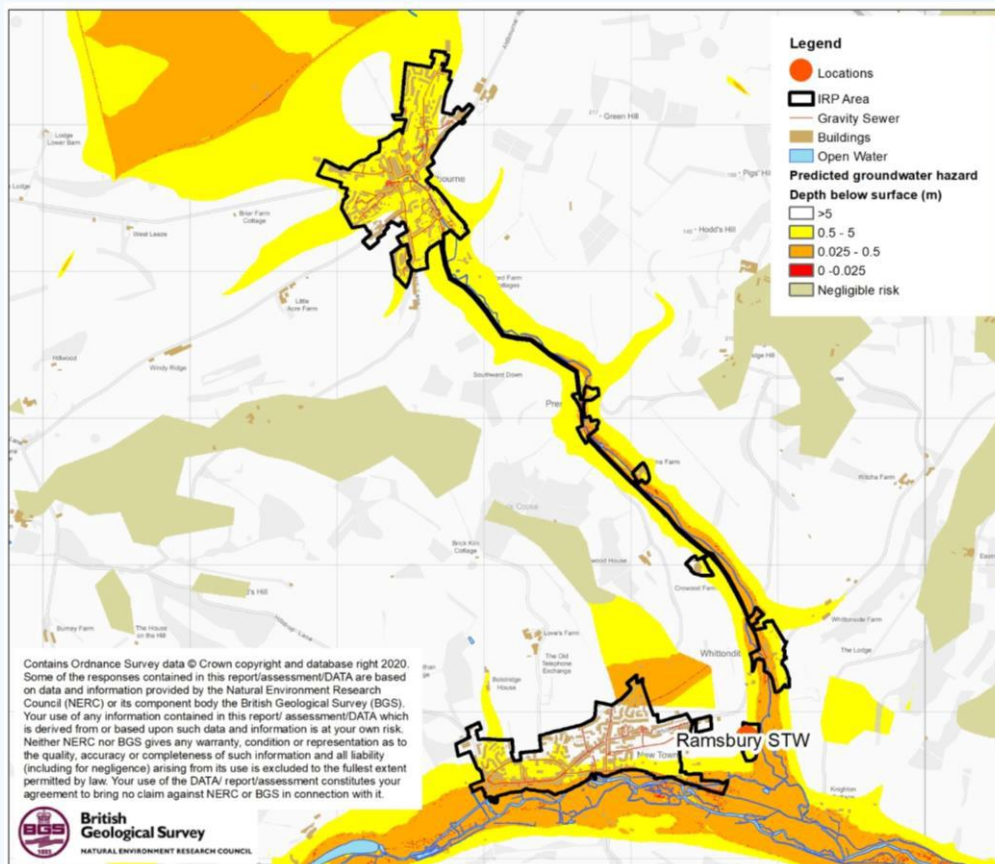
Legend
Locations
IRP Area
Gravity Sewer
Buildings
Open Water
Predicted groundwater hazard
Depth below surface (m)
>5
0.5 - 5
0.025 - 0.5
0 -0.025
Negligible risk

Lodge Lower Barn
Green Hill
Pigs' Hill
Lodge
Brian Farm Cottage
West Leaze
Hodd's Hill
Little Acre Farm
Hillwood
Windy Ridge
Southward Down
Brick Kiln Cottage
Burney Farm
The House on the Hill
Lowe's Farm
The Old Telephone Exchange
Botsbridge House
Whittonditch
Ramsbury STW
New Town
Knighton

Contains Ordnance Survey data © Crown copyright and database right 2020. Some of the responses contained in this report/assessment/DATA are based on data and information provided by the Natural Environment Research Council (NERC) or its component body the British Geological Survey (BGS). Your use of any information contained in this report/ assessment/DATA which is derived from or based upon such data and information is at your own risk. Neither NERC nor BGS gives any warranty, condition or representation as to the quality, accuracy or completeness of such information and all liability (including for negligence) arising from its use is excluded to the fullest extent permitted by law. Your use of the DATA/ report/assessment constitutes your agreement to bring no claim against NERC or BGS in connection with it.

BGS
British Geological Survey
NATURAL ENVIRONMENT RESEARCH COUNCIL